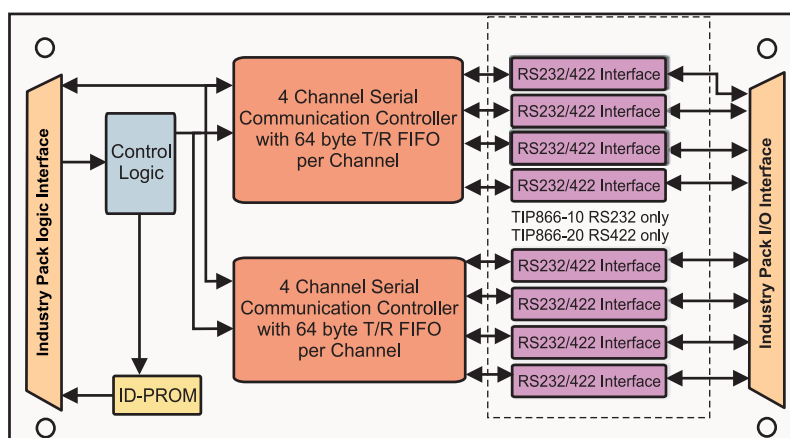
Industry Pack logic Interface

Control Logic

ID-PROM

4 Channel Serial Communication Controller with 64 byte T/R FIFO per Channel

4 Channel Serial Communication Controller with 64 byte T/R FIFO per Channel

RS232/422 Interface
RS232/422 Interface
RS232/422 Interface
RS232/422 Interface

TIP866-10 RS232 only
TIP866-20 RS422 only

RS232/422 Interface
RS232/422 Interface
RS232/422 Interface
RS232/422 Interface

Industry Pack I/O Interface